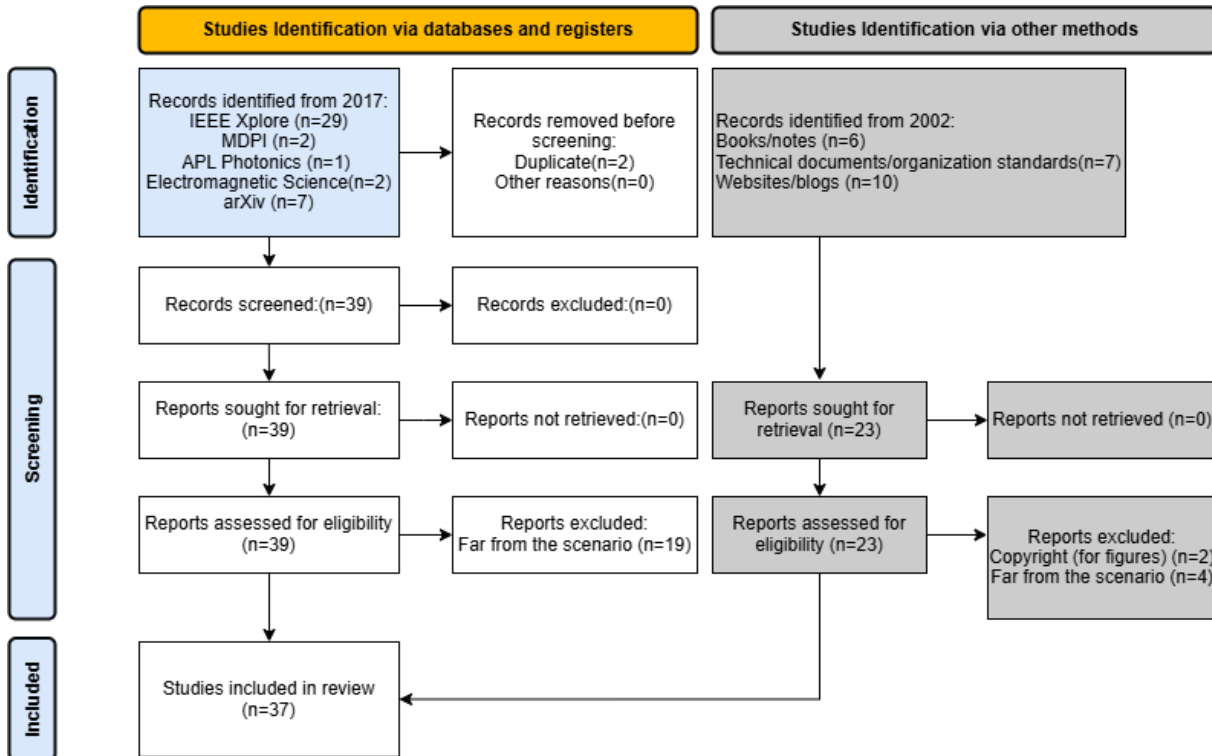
Studies Identification via databases and registers

Studies Identification via other methods

Identification

Records identified from 2017:
IEEE Xplore (n=29)
MDPI (n=2)
APL Photonics (n=1)
Electromagnetic Science(n=2)
arXiv (n=7)

Records removed before screening:
Duplicate(n=2)
Other reasons(n=0)

Records identified from 2002:
Books/notes (n=6)
Technical documents/organization standards(n=7)
Websites/blogs (n=10)

Screening

Records screened:(n=39)

Records excluded:(n=0)

Reports sought for retrieval: (n=39)

Reports not retrieved:(n=0)

Reports sought for retrieval (n=23)

Reports not retrieved (n=0)

Reports assessed for eligibility (n=39)

Reports excluded:
Far from the scenario (n=19)

Reports assessed for eligibility (n=23)

Reports excluded:
Copyright (for figures) (n=2)
Far from the scenario (n=4)

Included

Studies included in review (n=37)